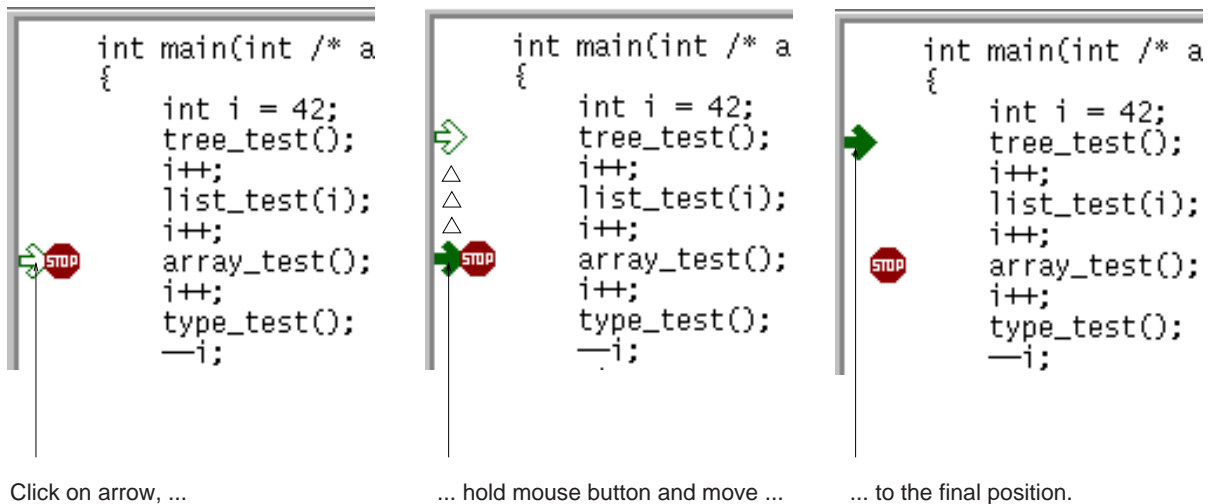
int main(int /* a
{
int i = 42;
tree_test();
i++;
list_test(i);
i++;
STOP
array_test();
i++;
type_test();
—i;

int main(int /* a
{
int i = 42;
tree_test();
i++;
list_test(i);
i++;
STOP
array_test();
i++;
type_test();
—i;

int main(int /* a
{
int i = 42;
tree_test();
i++;
list_test(i);
i++;
STOP
array_test();
i++;
type_test();
—i;

Click on arrow, ...

... hold mouse button and move ...

... to the final position.